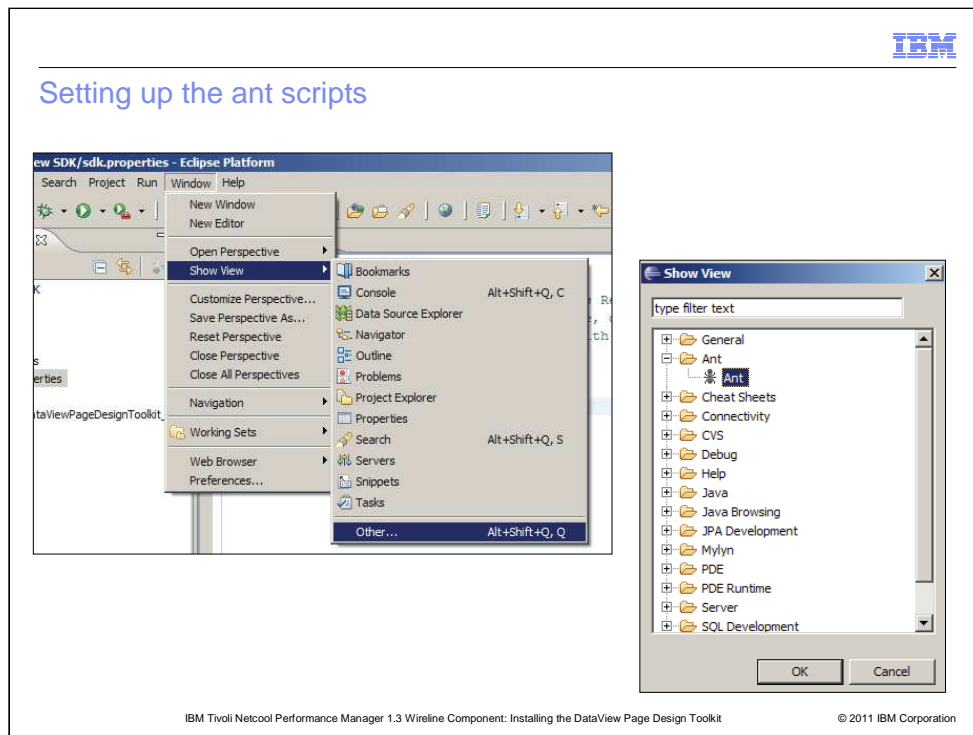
IBM

Setting up the ant scripts

ew SDK/sdk.properties - Eclipse Platform

Search Project Run Window Help

New Window
New Editor
Open Perspective
Show View
Customize Perspective...
Save Perspective As...
Reset Perspective
Close Perspective
Close All Perspectives
Navigation
Working Sets
Web Browser
Preferences...

Bookmarks
Console Alt+Shift+Q, C
Data Source Explorer
Navigator
Outline
Problems
Project Explorer
Properties
Search Alt+Shift+Q, S
Servers
Snippets
Tasks
Other... Alt+Shift+Q, Q

K
s
erties
taViewPageDesignToolkit_

Show View

type filter text

General
Ant
Ant
Cheat Sheets
Connectivity
CVS
Debug
Help
Java
Java Browsing
JPA Development
Mylyn
PDE
PDE Runtime
Server
SQL Development

OK Cancel

IBM Tivoli Netcool Performance Manager 1.3 Wireline Component: Installing the DataView Page Design Toolkit © 2011 IBM Corporation